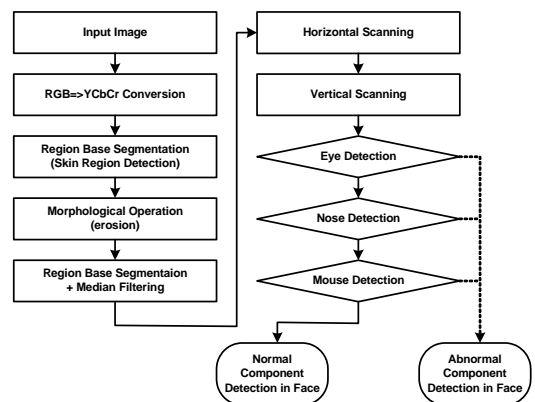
Input Image

RGB=>YCbCr Conversion

Region Base Segmentation (Skin Region Detection)

Morphological Operation (erosion)

Region Base Segmentaion + Median Filtering

Horizontal Scanning

Vertical Scanning

Eye Detection

Nose Detection

Mouse Detection

Normal Component Detection in Face

Abnormal Component Detection in Face